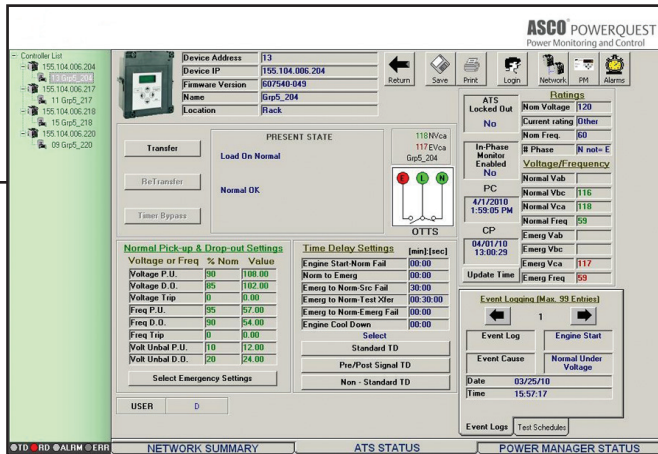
ASCO POWERQUEST
Power Monitoring and Control

Controller List
155.104.006.204
13 Grp5_204
155.104.006.217
11 Grp5_217
155.104.006.218
15 Grp5_218
155.104.006.220
09 Grp5_220

| Device Address | 13 |
|---|---|
| Device IP | 155.104.006.204 |
| Firmware Version | 607540-049 |
| Name | Grp5_204 |
| Location | Rack |

Return Save Print Login Network PM Alarms

PRESENT STATE

Transfer
Load On Normal

ReTransfer
Normal OK

Timer Bypass

118 NVca
117 EVca
Grp5_204

E L N

OTTS

ATS Locked Out
No

In-Phase Monitor Enabled
No

PC
4/1/2010 1:59:05 PM

CP
04/01/10 13:00:29

Update Time

Ratings

| Nom Voltage | 120 |
|---|---|
| Current rating | Other |
| Nom Freq. | 60 |
| # Phase | N not= E |

Voltage/Frequency

| Normal Vab | |
|---|---|
| Normal Vbc | 116 |
| Normal Vca | 118 |
| Normal Freq | 59 |
| Emerg Vab | |
| Emerg Vbc | |
| Emerg Vca | 117 |
| Emerg Freq | 59 |

Normal Pick-up & Drop-out Settings

| Voltage or Freq | % Nom | Value |
|---|---|---|
| Voltage P.U. | 90 | 108.00 |
| Voltage D.O. | 85 | 102.00 |
| Voltage Trip | 0 | 0.00 |
| Freq P.U. | 95 | 57.00 |
| Freq D.O. | 90 | 54.00 |
| Freq Trip | 0 | 0.00 |
| Volt Unbal P.U. | 10 | 12.00 |
| Volt Unbal D.O. | 20 | 24.00 |

Select Emergency Settings

Time Delay Settings [min]:[sec]

| Engine Start-Norm Fail | 00:00 |
|---|---|
| Norm to Emerg | 00:00 |
| Emerg to Norm-Src Fail | 30:00 |
| Emerg to Norm-Test Xfer | 00:30:00 |
| Emerg to Norm-Emerg Fail | 00:00 |
| Engine Cool Down | 00:00 |

Select
Standard TD
Pre/Post Signal TD
Non - Standard TD

Event Logging (Max. 99 Entries)
1
Event Log | Engine Start
Event Cause | Normal Under Voltage
Date 03/25/10
Time 15:57:17

USER D

Event Logs | Test Schedules

TD RD ALRM ERR
NETWORK SUMMARY | ATS STATUS | POWER MANAGER STATUS